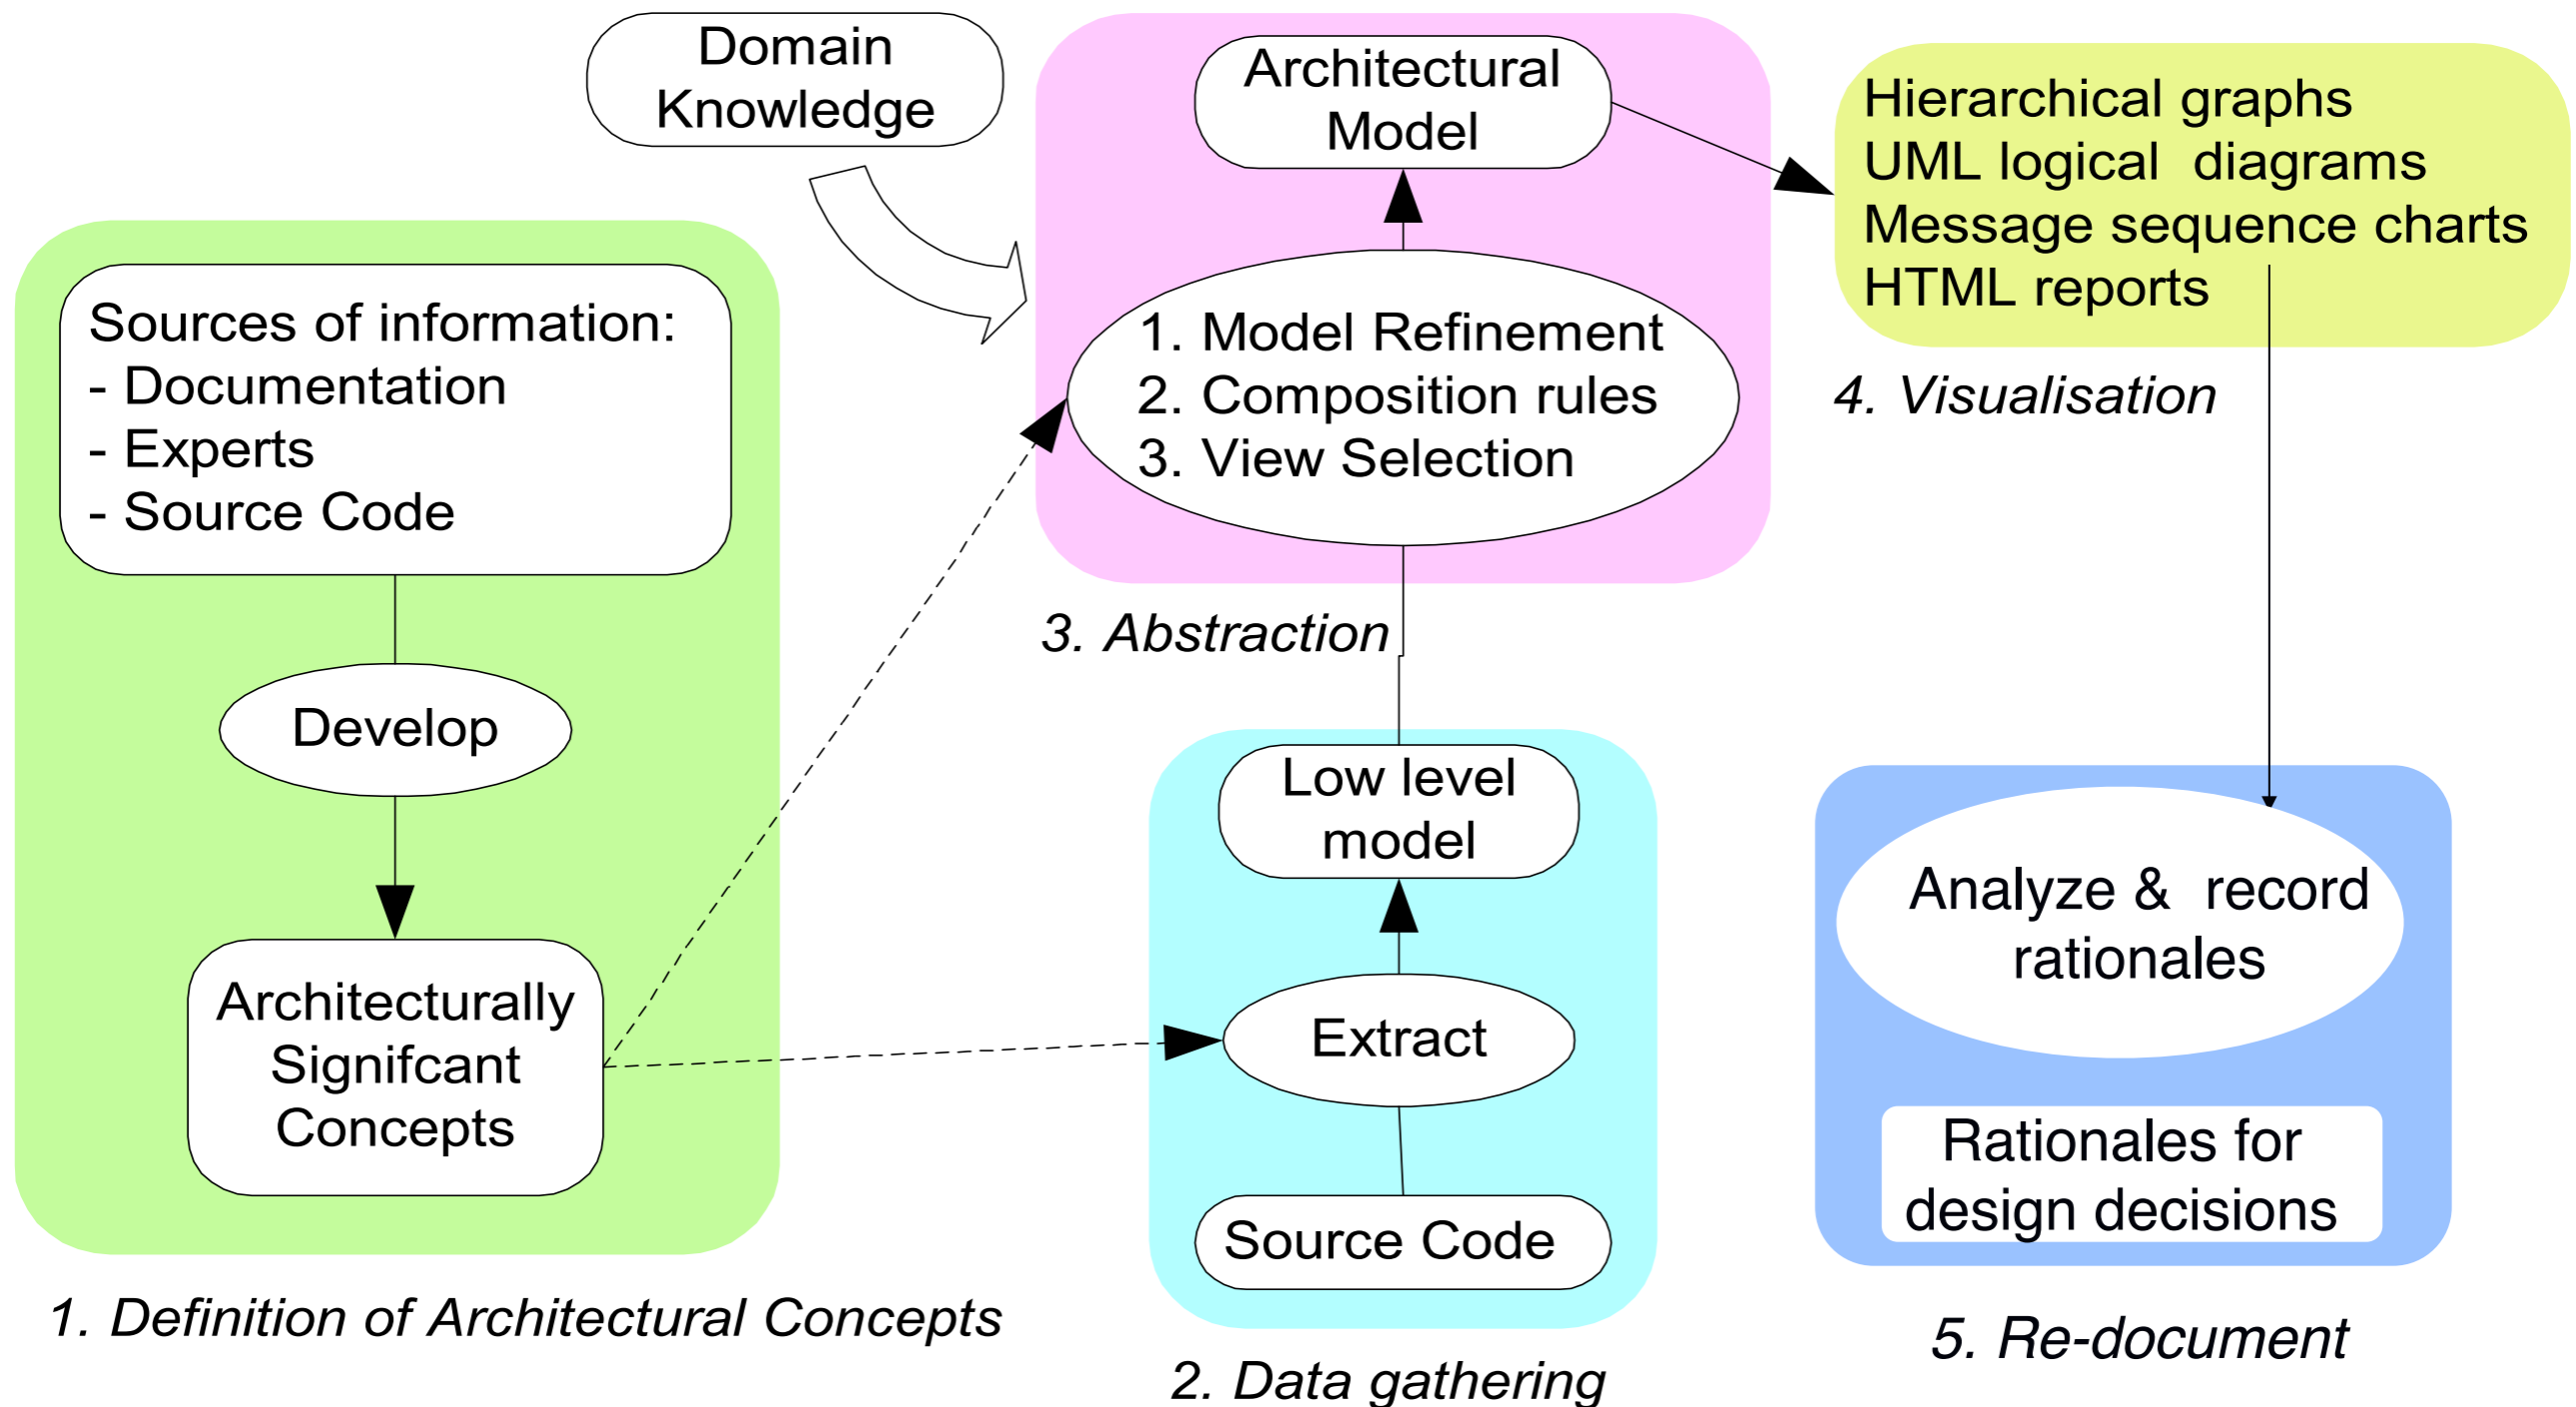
Domain Knowledge

Architectural Model

Hierarchical graphs
UML logical diagrams
Message sequence charts
HTML reports

Sources of information:
- Documentation
- Experts
- Source Code

1. Model Refinement
2. Composition rules
3. View Selection

4. Visualisation

3. Abstraction

Develop

Low level model

Analyze & record rationales

Architecturally Signifcant Concepts

Extract

Rationales for design decisions

Source Code

1. Definition of Architectural Concepts

5. Re-document

2. Data gathering